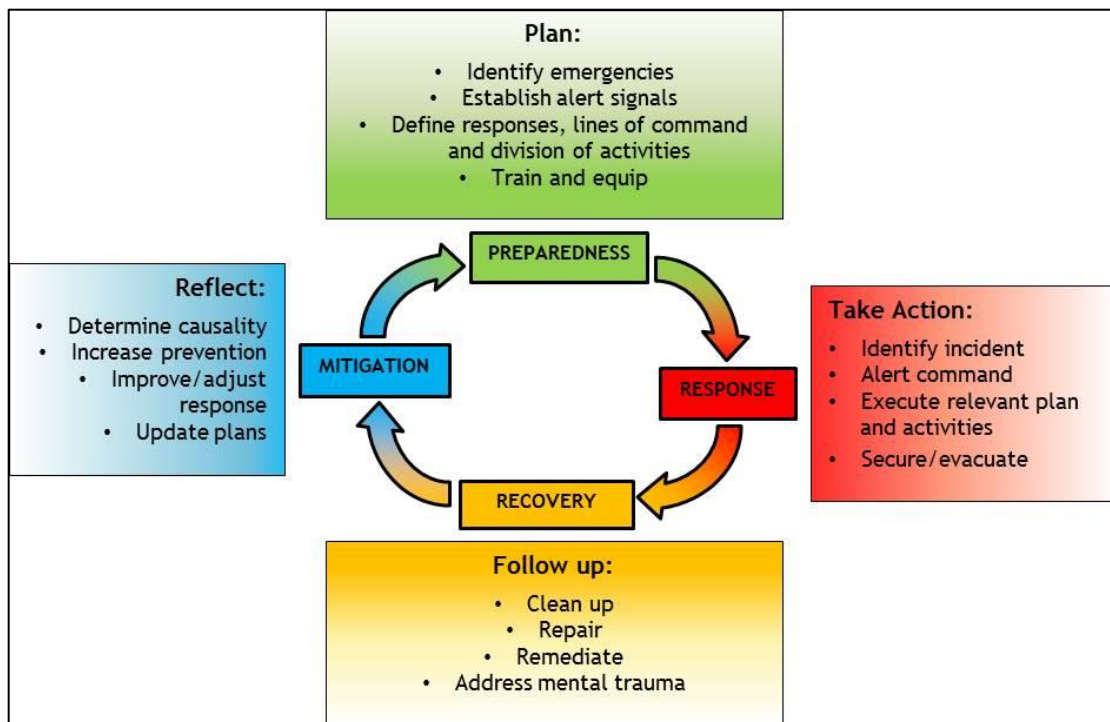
Plan:

- Identify emergencies
- Establish alert signals
- Define responses, lines of command and division of activities
- Train and equip

PREPAREDNESS

Reflect:

- Determine causality
- Increase prevention
- Improve/adjust response
- Update plans

MITIGATION

Take Action:

- Identify incident
- Alert command
- Execute relevant plan and activities
- Secure/evacuate

RESPONSE

RECOVERY

Follow up:

- Clean up
- Repair
- Remediate
- Address mental trauma